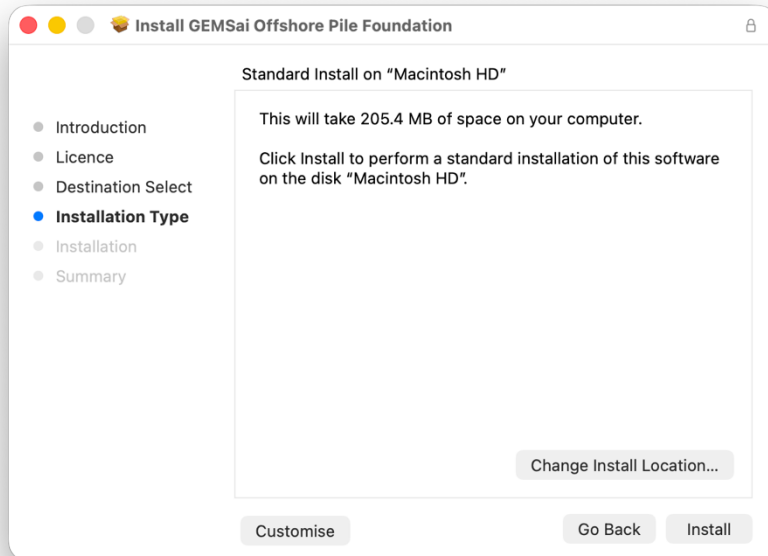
Install GEMSai Offshore Pile Foundation

Standard Install on “Macintosh HD”

Introduction
Licence
Destination Select
Installation Type
Installation
Summary

This will take 205.4 MB of space on your computer.

Click Install to perform a standard installation of this software on the disk “Macintosh HD”.

Change Install Location...

Customise

Go Back

Install